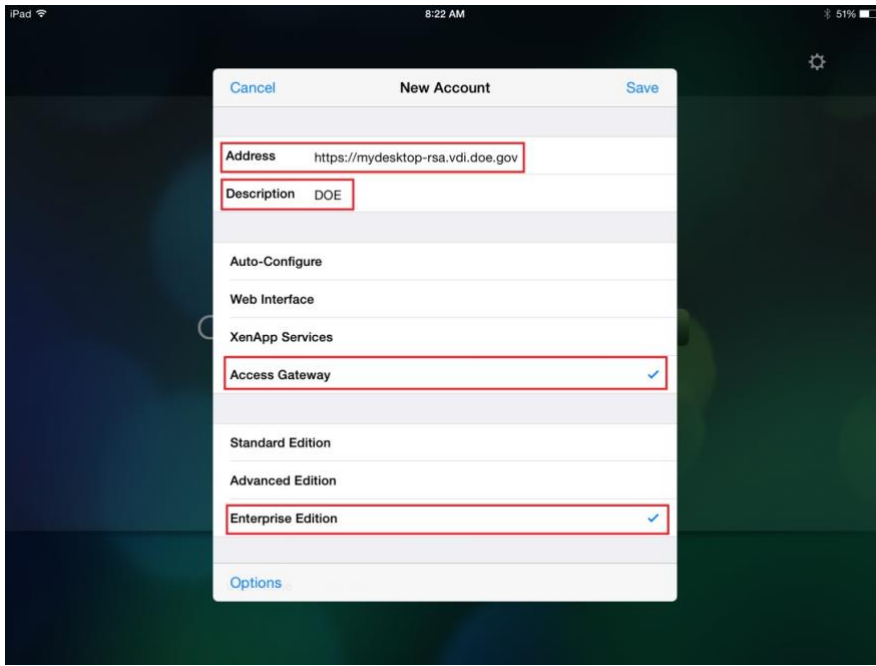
iPad

8:22 AM

51%

Cancel

New Account

Save

Address https://mydesktop-rsa.vdi.doe.gov

Description DOE

Auto-Configure

Web Interface

XenApp Services

Access Gateway

Standard Edition

Advanced Edition

Enterprise Edition

Options